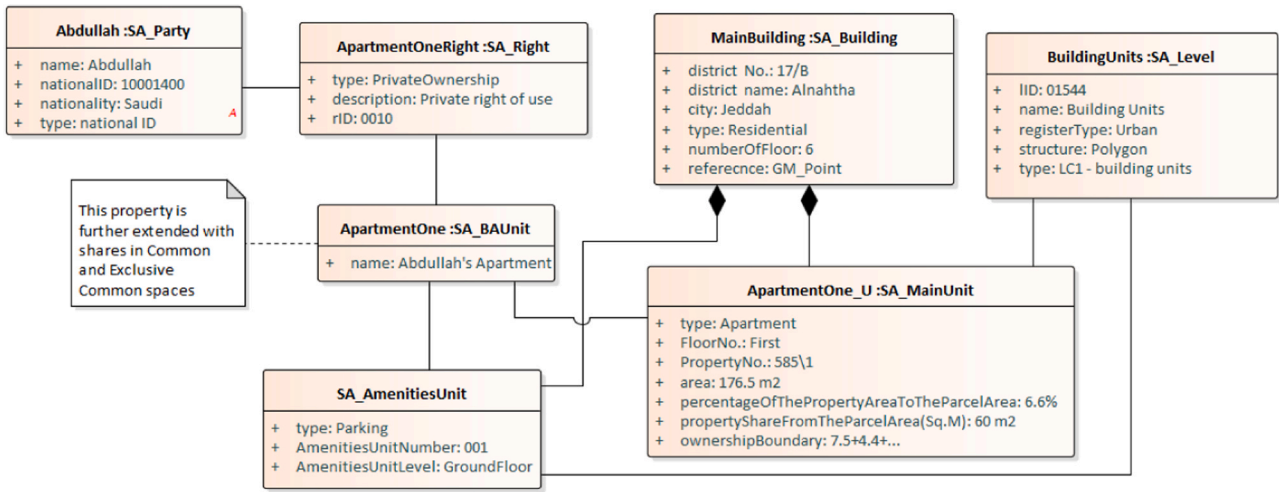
Abdullah :SA_Party

+ name: Abdullah
+ nationalID: 10001400
+ nationality: Saudi
+ type: national ID

A

ApartmentOneRight :SA_Right

+ type: PrivateOwnership
+ description: Private right of use
+ rID: 0010

MainBuilding :SA_Building

+ district No.: 17/B
+ district name: Alnahtha
+ city: Jeddah
+ type: Residential
+ numberOfFloor: 6
+ referecnce: GM_Point

BuildingUnits :SA_Level

+ lID: 01544
+ name: Building Units
+ registerType: Urban
+ structure: Polygon
+ type: LC1 - building units

This property is further extended with shares in Common and Exclusive Common spaces

ApartmentOne :SA_BAUnit

+ name: Abdullah's Apartment

ApartmentOne_U :SA_MainUnit

+ type: Apartment
+ FloorNo.: First
+ PropertyNo.: 585\1
+ area: 176.5 m2
+ percentageOfThePropertyAreaToTheParcelArea: 6.6%
+ propertyShareFromTheParcelArea(Sq.M): 60 m2
+ ownershipBoundary: 7.5+4.4+...

SA_AmenitiesUnit

+ type: Parking
+ AmenitiesUnitNumber: 001
+ AmenitiesUnitLevel: GroundFloor